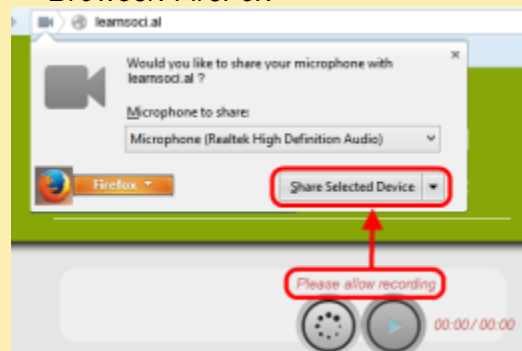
learnsoci.al

Would you like to share your microphone with learnsoci.al ?

Microphone to share:

Microphone (Realtek High Definition Audio)

Firefox

Share Selected Device

Please allow recording

00:00 / 00:00